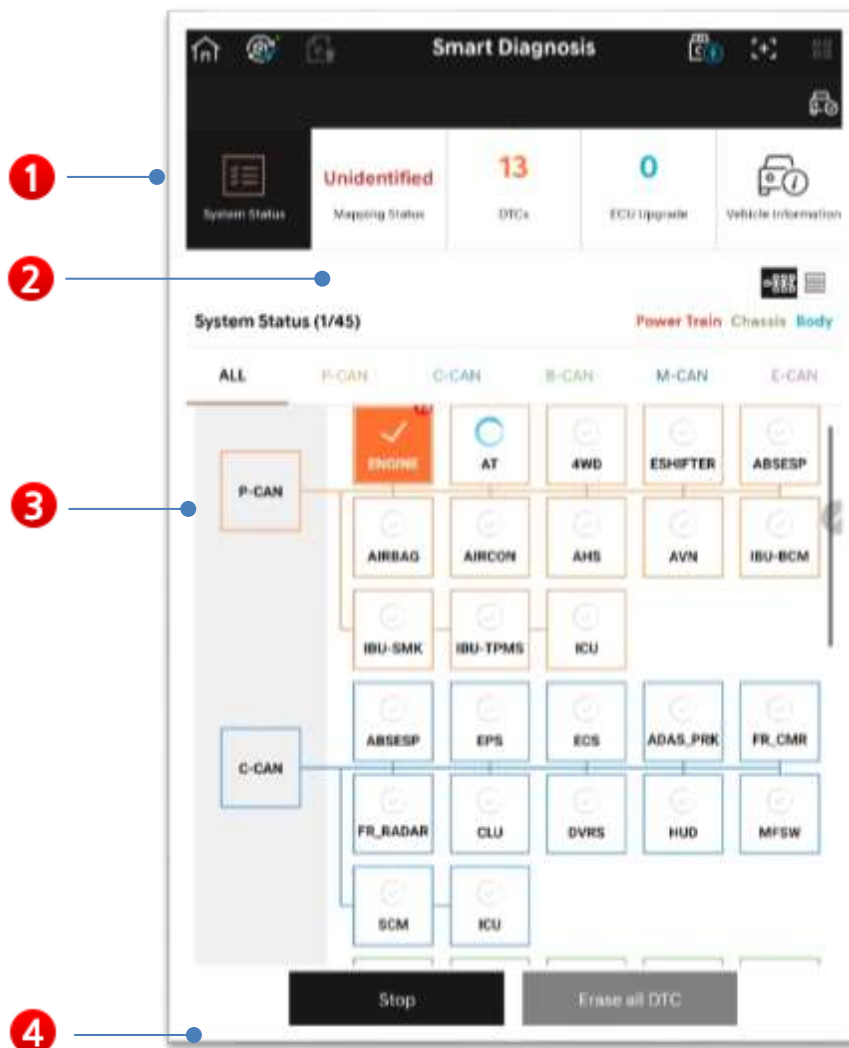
Smart Diagnosis

1

System Status

Unidentified
Mapping Status

13
DTCs

0
ECU Upgrade

Vehicle Information

2

System Status (1/45)

Power Train Chassis Body

ALL P-CAN C-CAN B-CAN M-CAN E-CAN

3

P-CAN

ENGINE
AT
4WD
ESHIFTER
ABSESP
AIRBAG
AIRCON
AHS
AVN
IBU-BCM
IBU-SMK
IBU-TPMS
ICU

C-CAN

ABSESP
EPS
ECS
ADAS_PRK
FR_CMR
FR_RADAR
CLU
DVRS
HUD
MFSW
SCM
ICU

Stop

Erase all DTC

4